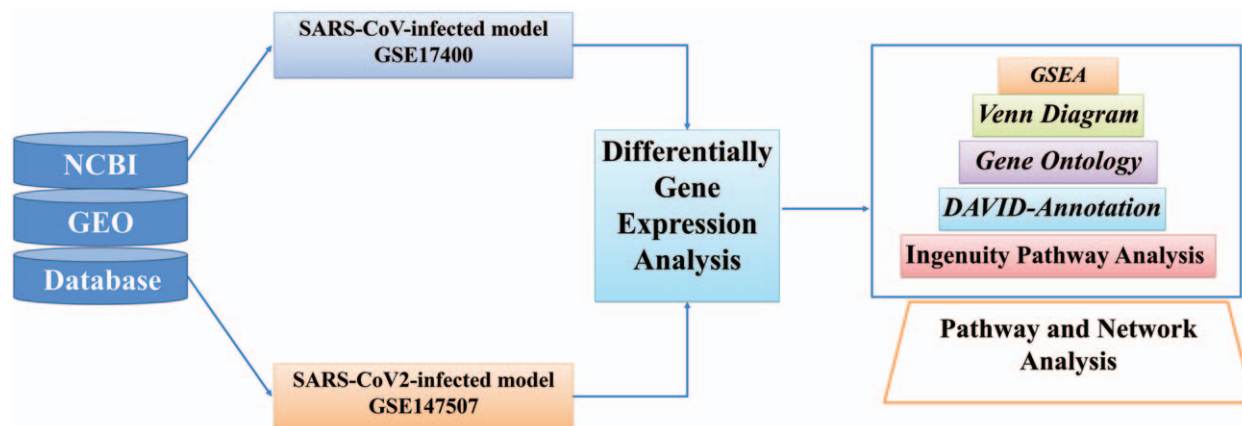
NCBI
GEO
Database

SARS-CoV-infected model
GSE17400

SARS-CoV2-infected model
GSE147507

Differentially Gene Expression Analysis

GSEA
Venn Diagram
Gene Ontology
DAVID-Annotation
Ingenuity Pathway Analysis

Pathway and Network Analysis